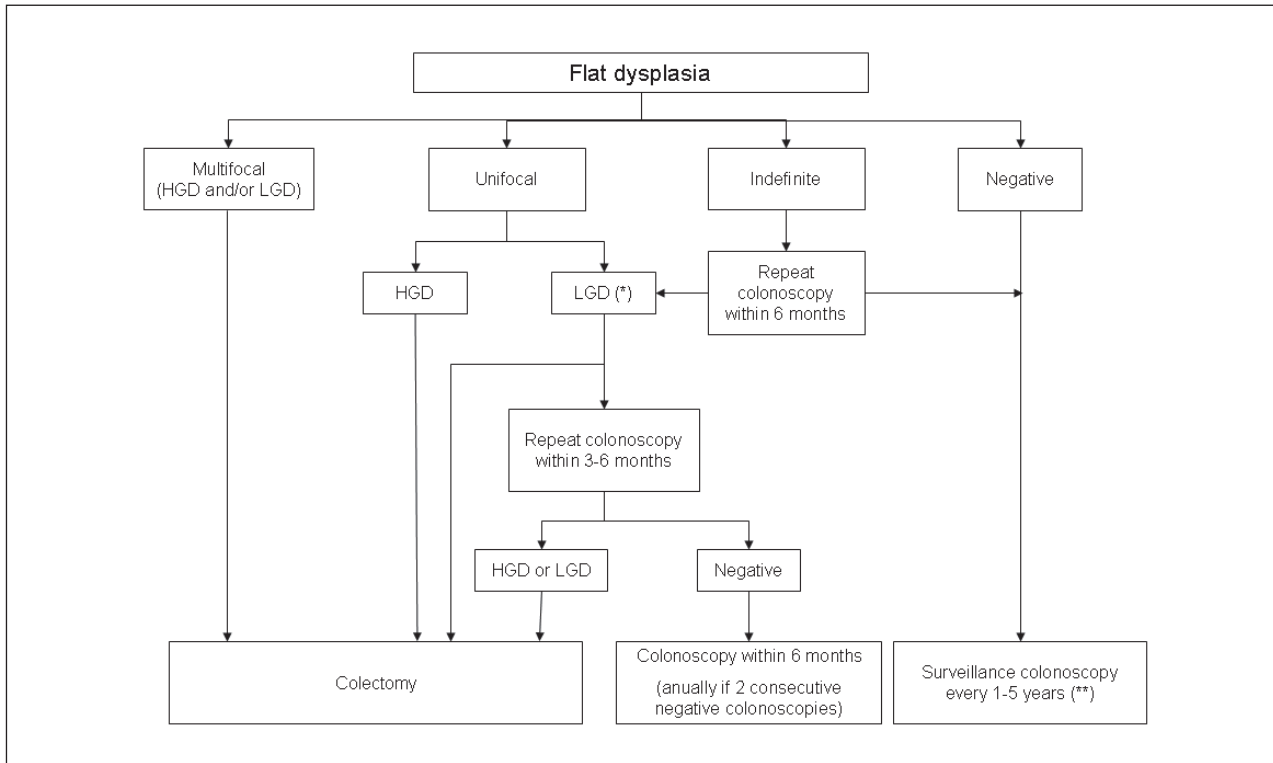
Flat dysplasia

Multifocal (HGD and/or LGD)

Unifocal

Indefinite

Negative

HGD

LGD (*)

Repeat colonoscopy within 6 months

Repeat colonoscopy within 3-6 months

HGD or LGD

Negative

Colectomy

Colonoscopy within 6 months

(anually if 2 consecutive negative colonoscopies)

Surveillance colonoscopy every 1-5 years (**)